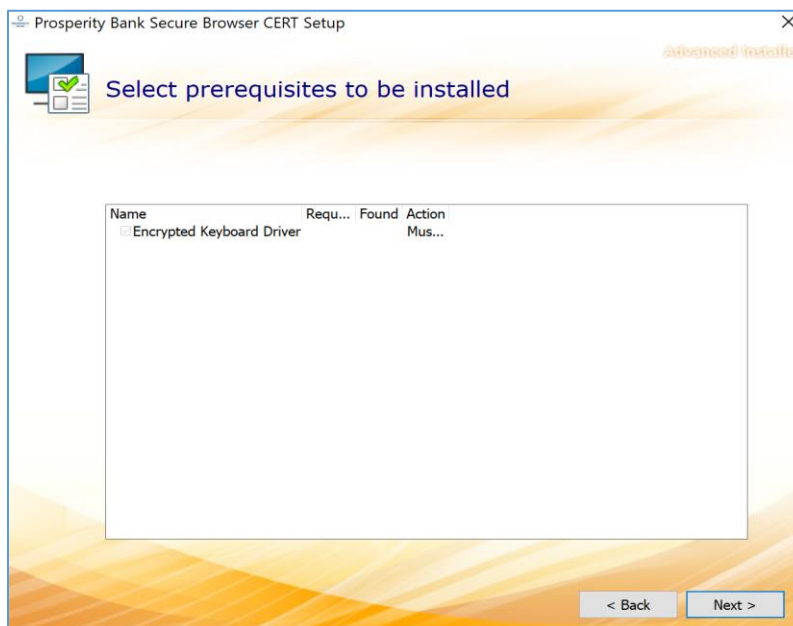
Prosperity Bank Secure Browser CERT Setup

Advanced Installe

Select prerequisites to be installed

| Name | Requ... | Found | Action |
|---|---|---|---|
| Encrypted Keyboard Driver | | | Mus... |

< Back

Next >